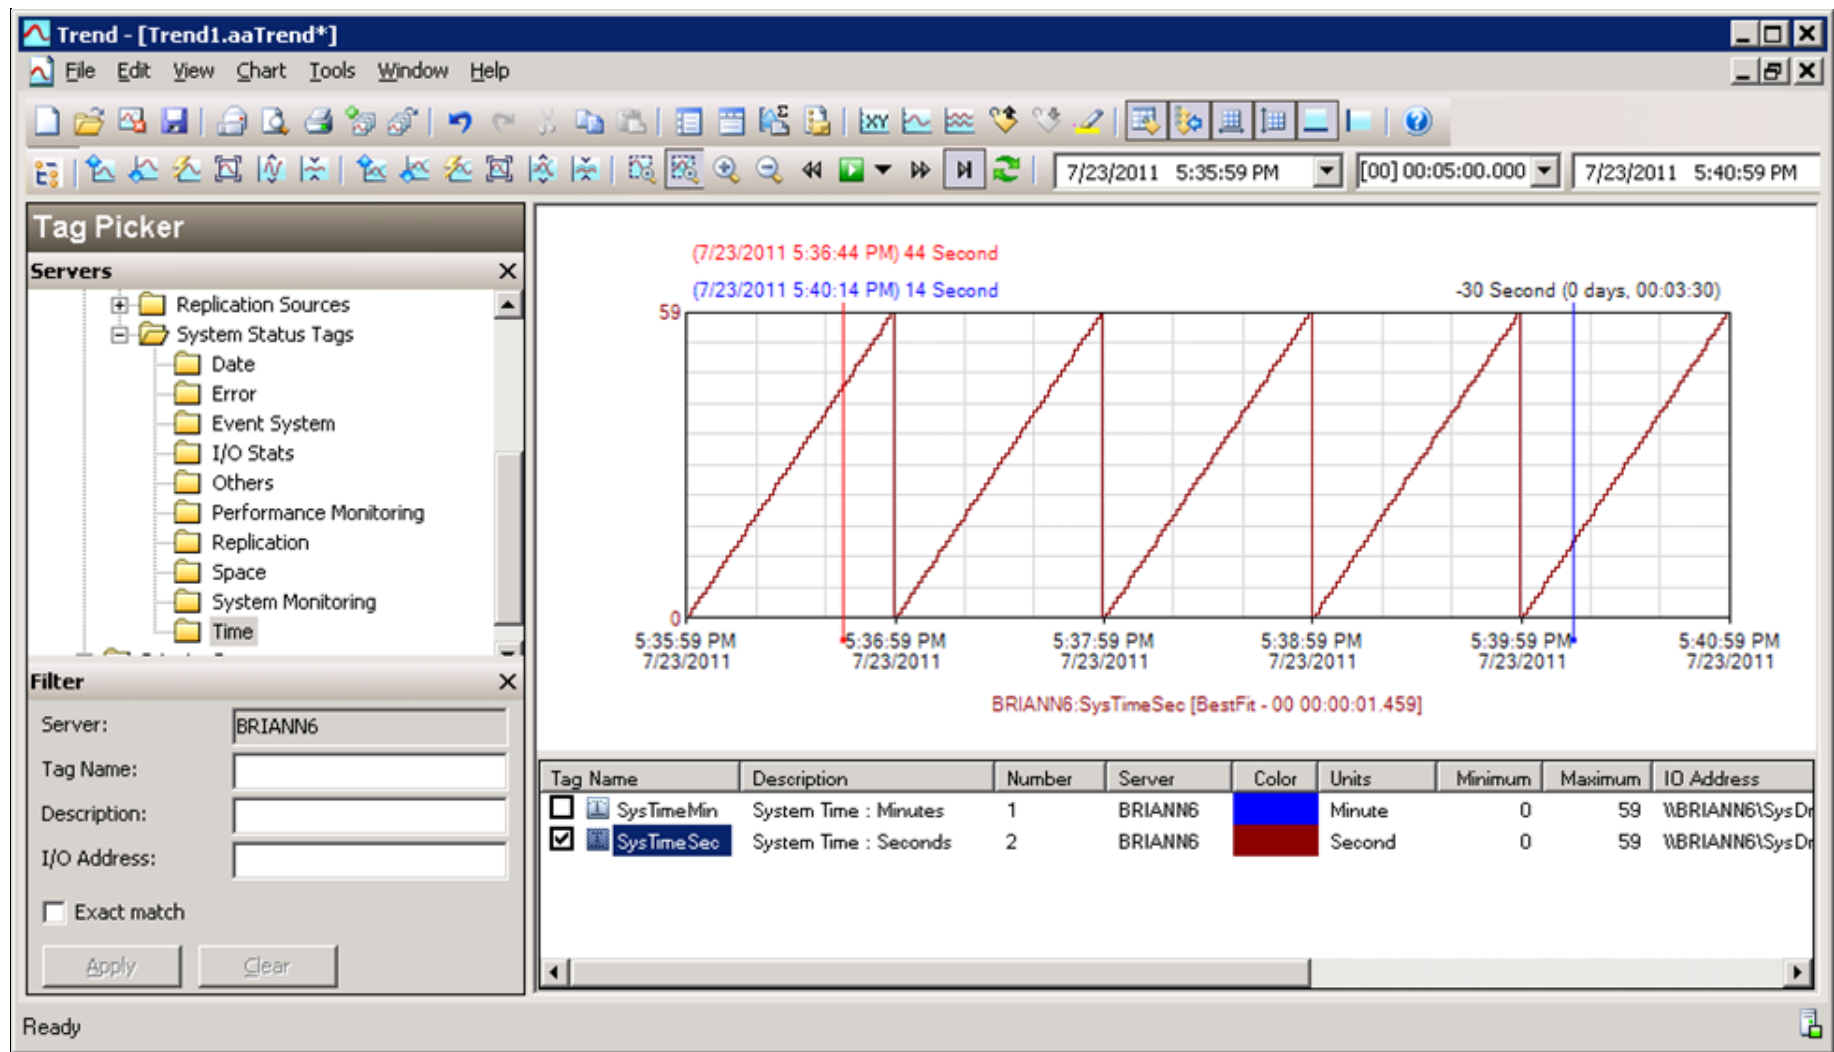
Trend - [Trend1.aaTrend*]

File Edit View Chart Tools Window Help

7/23/2011 5:35:59 PM [00] 00:05:00.000 7/23/2011 5:40:59 PM

Tag Picker

Servers

Replication Sources
System Status Tags
Date
Error
Event System
I/O Stats
Others
Performance Monitoring
Replication
Space
System Monitoring
Time

Filter

Server: BRIANN6
Tag Name:
Description:
I/O Address:

Exact match

Apply Clear

(7/23/2011 5:36:44 PM) 44 Second
(7/23/2011 5:40:14 PM) 14 Second
-30 Second (0 days, 00:03:30)

59
0

5:35:59 PM 7/23/2011
5:36:59 PM 7/23/2011
5:37:59 PM 7/23/2011
5:38:59 PM 7/23/2011
5:39:59 PM 7/23/2011
5:40:59 PM 7/23/2011

BRIANN6:SysTimeSec [BestFit - 00 00:00:01.459]

| Tag Name | Description | Number | Server | Color | Units | Minimum | Maximum | IO Address |
|---|---|---|---|---|---|---|---|---|
| SysTimeMin | System Time : Minutes | 1 | BRIANN6 | | Minute | 0 | 59 | \\BRIANN6\SysDr |
| SysTimeSec | System Time : Seconds | 2 | BRIANN6 | | Second | 0 | 59 | \\BRIANN6\SysDr |

Ready